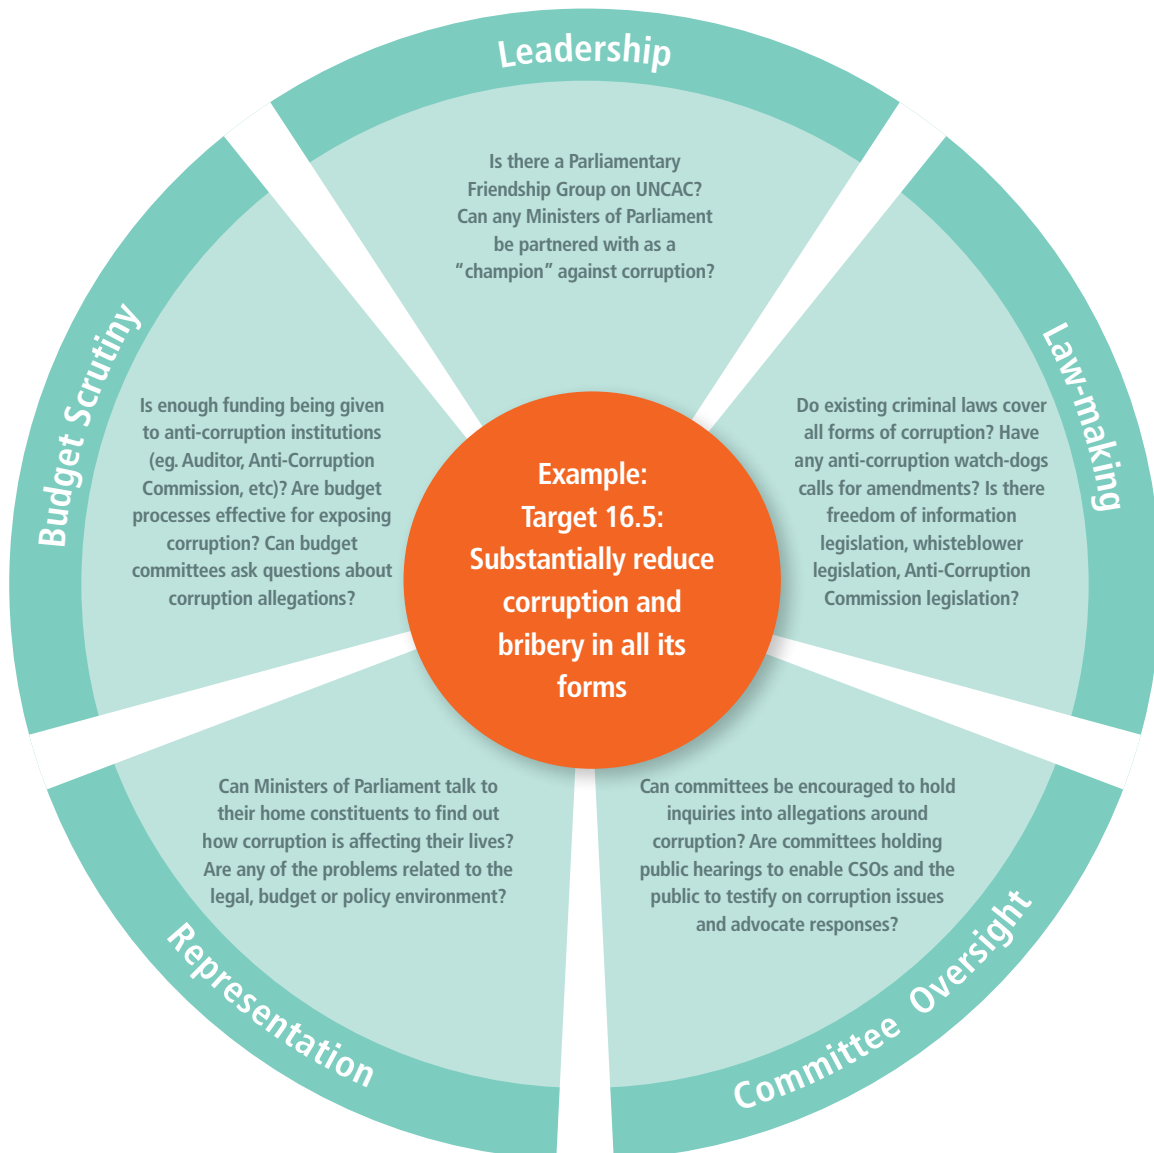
Example:
Target 16.5:
Substantially reduce corruption and bribery in all its forms

Leadership

Is there a Parliamentary Friendship Group on UNCAC? Can any Ministers of Parliament be partnered with as a "champion" against corruption?

Law-making

Do existing criminal laws cover all forms of corruption? Have any anti-corruption watch-dogs calls for amendments? Is there freedom of information legislation, whisteblower legislation, Anti-Corruption Commission legislation?

Committee Oversight

Can committees be encouraged to hold inquiries into allegations around corruption? Are committees holding public hearings to enable CSOs and the public to testify on corruption issues and advocate responses?

Representation

Can Ministers of Parliament talk to their home constituents to find out how corruption is affecting their lives? Are any of the problems related to the legal, budget or policy environment?

Budget Scrutiny

Is enough funding being given to anti-corruption institutions (eg. Auditor, Anti-Corruption Commission, etc)? Are budget processes effective for exposing corruption? Can budget committees ask questions about corruption allegations?